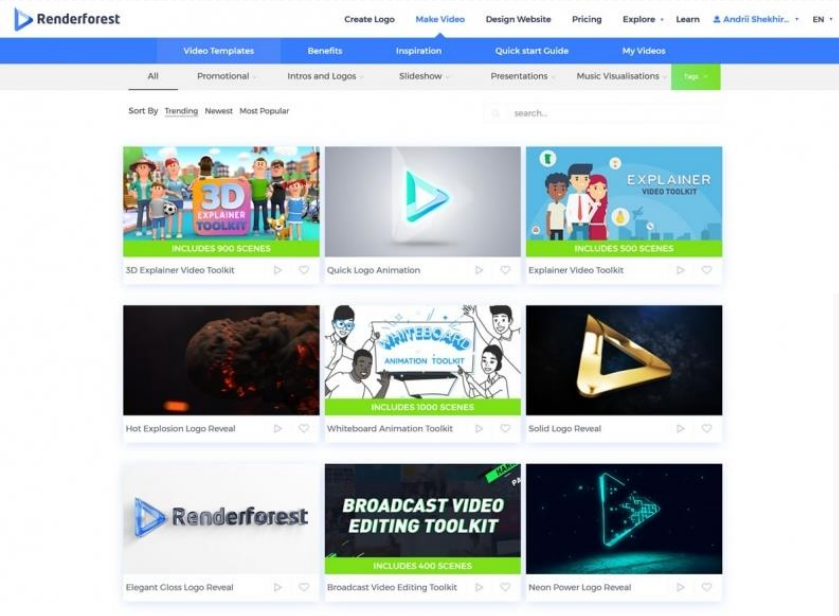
Renderforest

Create Logo Make Video Design Website Pricing Explore Learn Andrii Shekhir... EN

Video Templates Benefits Inspiration Quick start Guide My Videos

All Promotional Intros and Logos Slideshow Presentations Music Visualisations Tags

Sort By Trending Newest Most Popular

search...

3D EXPLAINER TOOLKIT
INCLUDES 900 SCENES
3D Explainer Video Toolkit

Quick Logo Animation

EXPLAINER VIDEO TOOLKIT
INCLUDES 500 SCENES
Explainer Video Toolkit

Hot Explosion Logo Reveal

WHITEBOARD ANIMATION TOOLKIT
INCLUDES 1000 SCENES
Whiteboard Animation Toolkit

Solid Logo Reveal

Renderforest
Elegant Gloss Logo Reveal

BROADCAST VIDEO EDITING TOOLKIT
INCLUDES 400 SCENES
Broadcast Video Editing Toolkit

Neon Power Logo Reveal